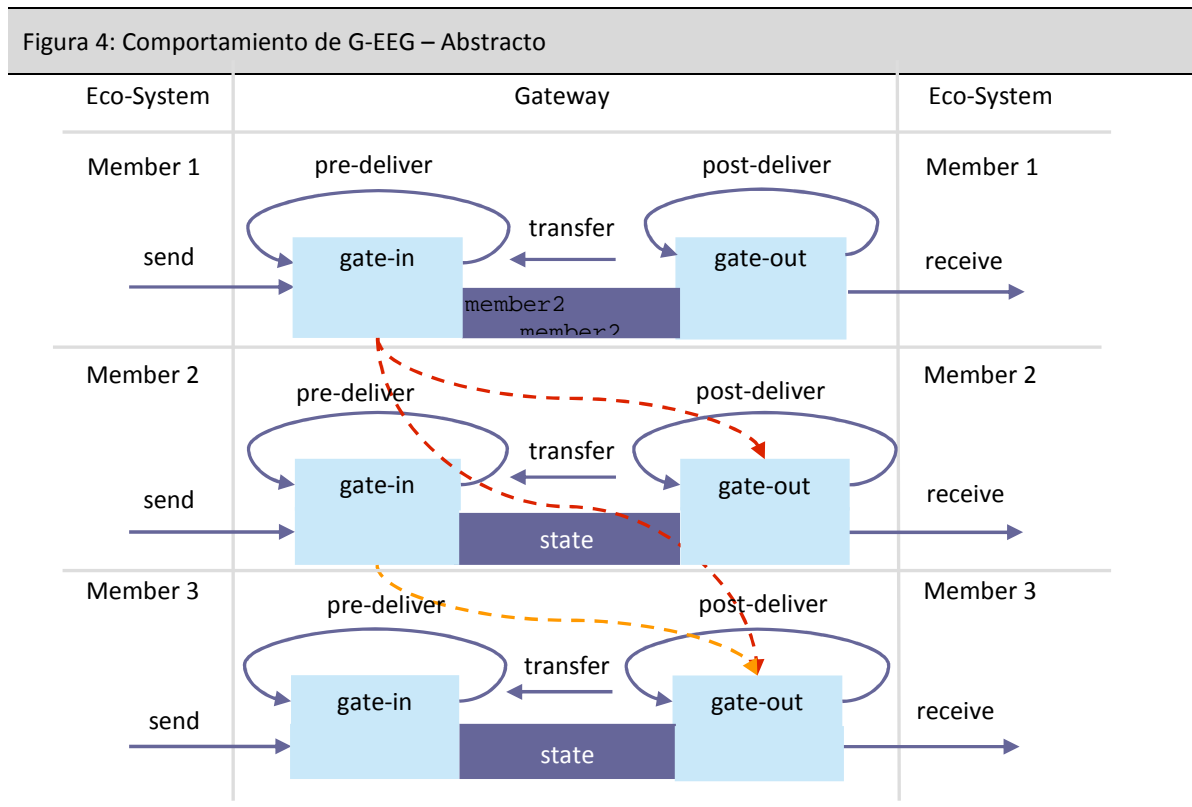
Figura 4: Comportamiento de G-EEG – Abstracto

| Eco-System | Gateway | Eco-System |
|---|---|---|
| Member 1 | pre-deliver, transfer, post-deliver, send, gate-in, gate-out, receive, member2, member2 | Member 1 |
| Member 2 | pre-deliver, post-deliver, transfer, send, gate-in, gate-out, receive, state | Member 2 |
| Member 3 | pre-deliver, post-deliver, transfer, send, gate-in, gate-out, receive, state | Member 3 |